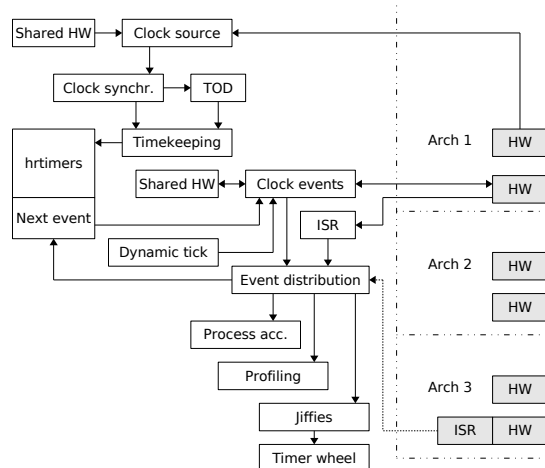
Shared HW
Clock source
Clock synchr.
TOD
Timekeeping
hrtimers
Next event
Shared HW
Clock events
ISR
Dynamic tick
Event distribution
Process acc.
Profiling
Jiffies
Timer wheel
Arch 1
HW
HW
Arch 2
HW
HW
Arch 3
HW
ISR
HW